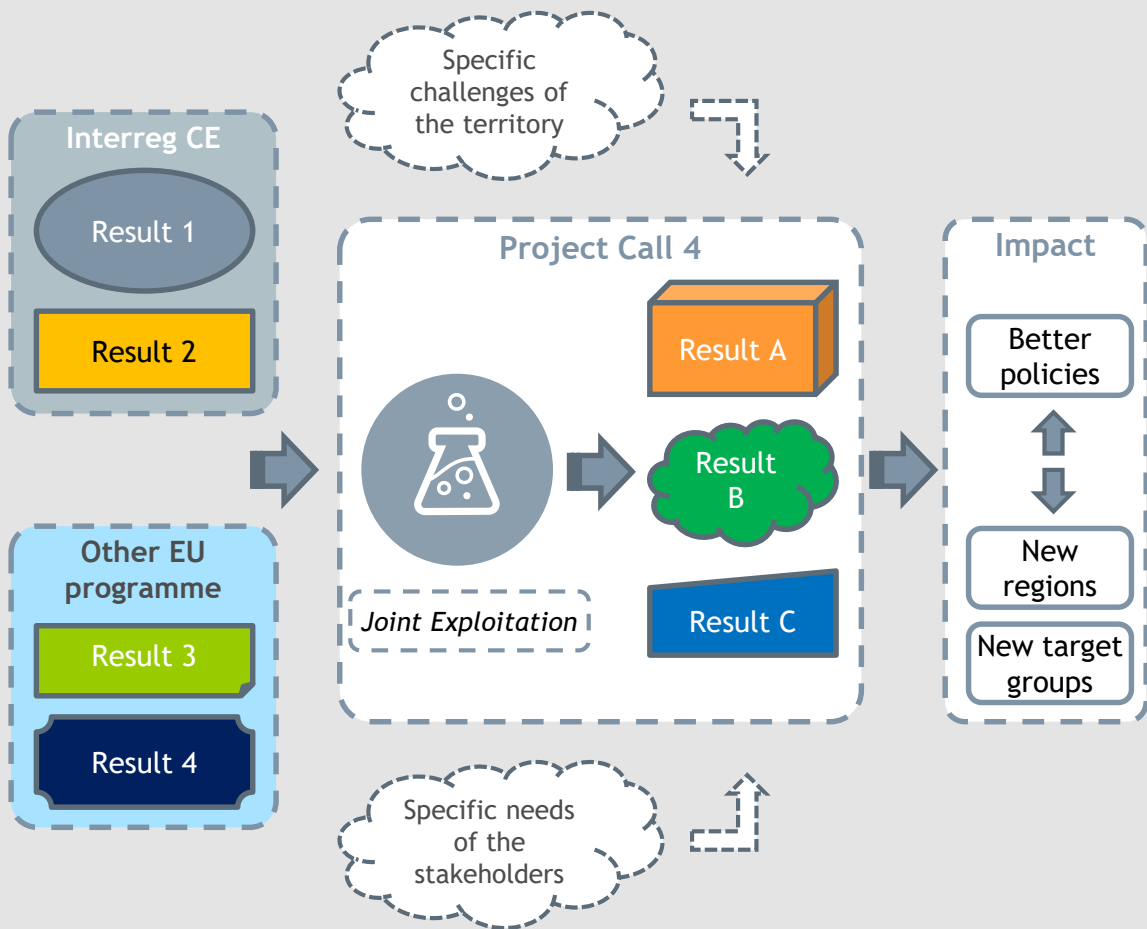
Specific challenges of the territory

Interreg CE

Result 1

Result 2

Other EU programme

Result 3

Result 4

Project Call 4

Joint Exploitation

Result A

Result B

Result C

Impact

Better policies

New regions

New target groups

Specific needs of the stakeholders